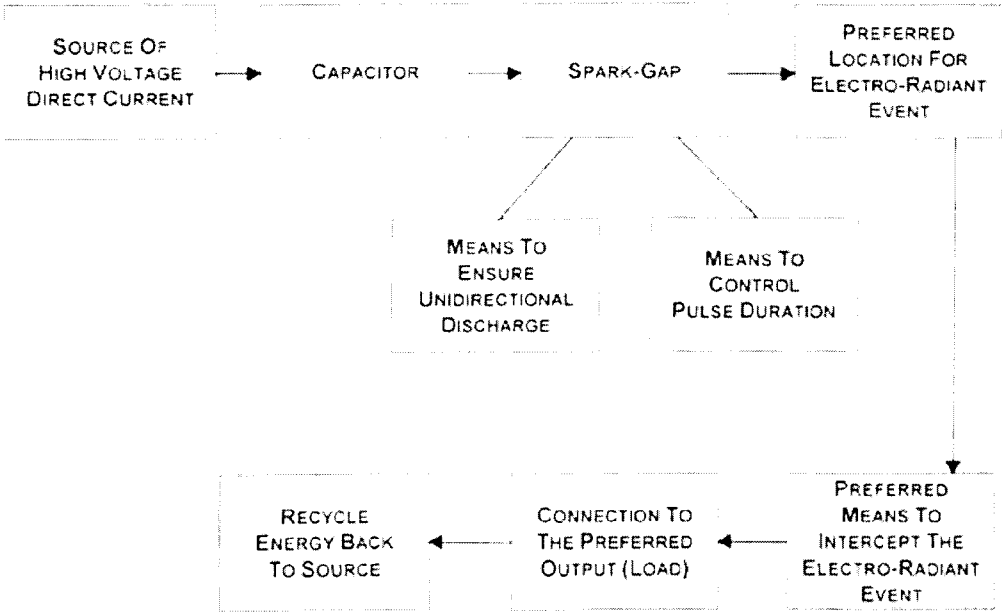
Source Of High Voltage Direct Current

Capacitor

Spark-Gap

Preferred Location For Electro-Radiant Event

Means To Ensure Unidirectional Discharge

Means To Control Pulse Duration

Preferred Means To Intercept The Electro-Radiant Event

Connection To The Preferred Output (Load)

Recycle Energy Back To Source